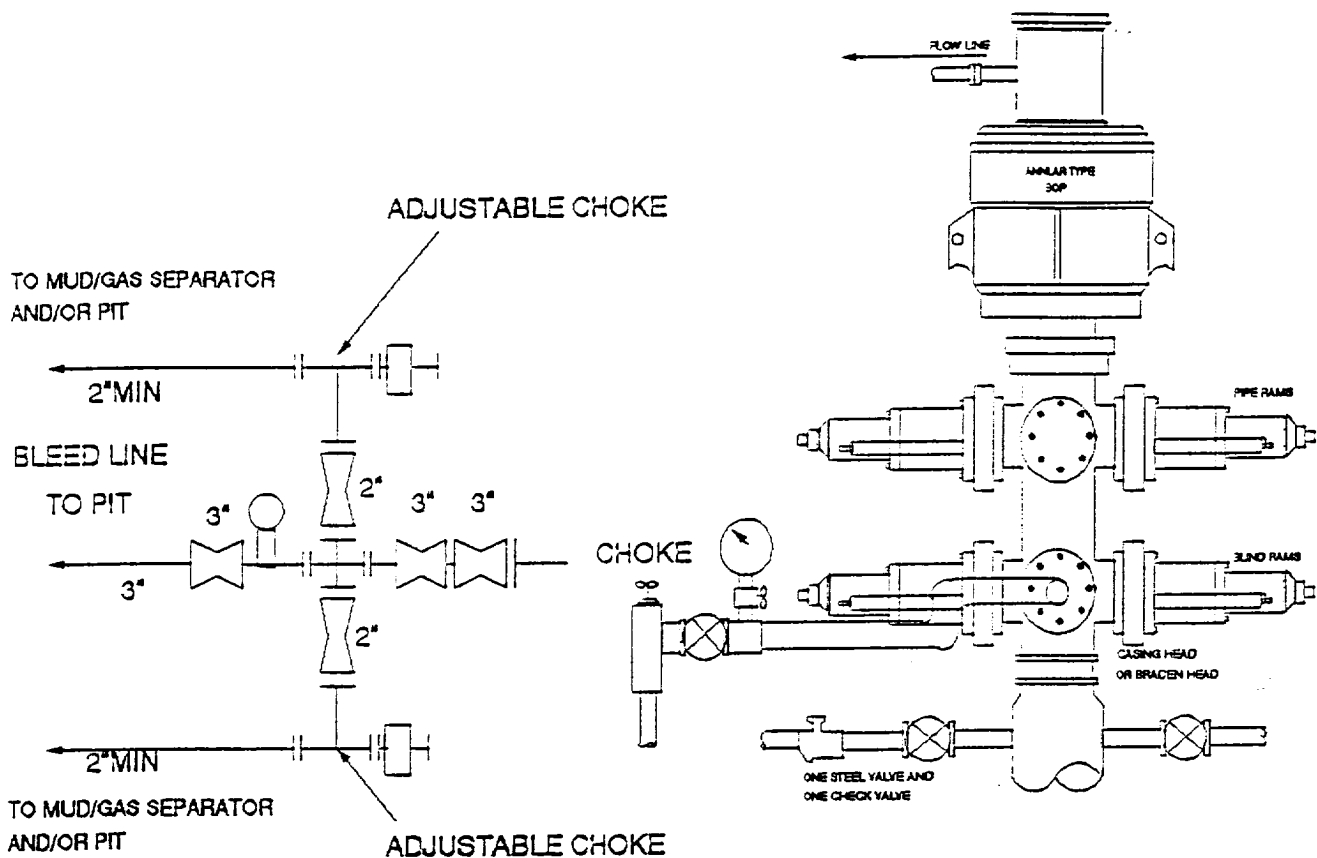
FLOW LINE

ANNULAR TYPE BOP

ADJUSTABLE CHOKE

TO MUD/GAS SEPARATOR AND/OR PIT

2"MIN

PIPE RAMS

BLEED LINE

TO PIT

3"

2"

3"

3"

3"

CHOKE

BLIND RAMS

2"

CASING HEAD OR BRADEN HEAD

2"MIN

ONE STEEL VALVE AND ONE CHECK VALVE

TO MUD/GAS SEPARATOR AND/OR PIT

ADJUSTABLE CHOKE